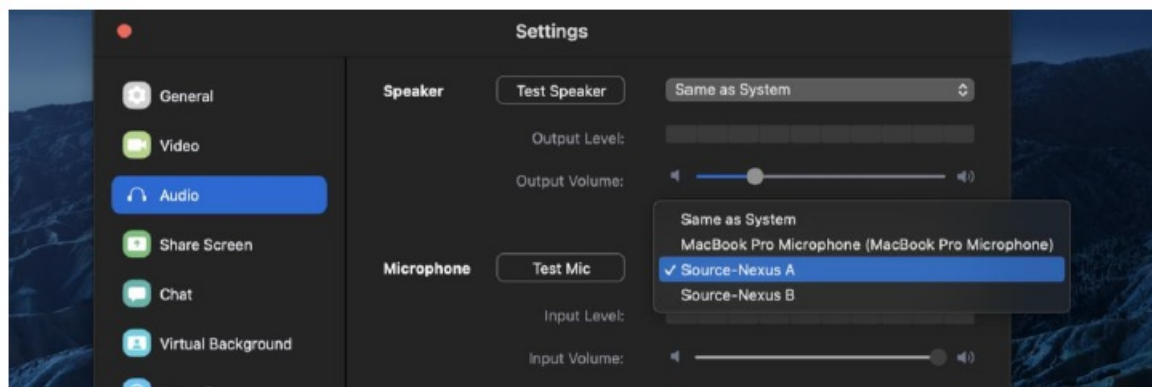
Settings

General
Video
Audio
Share Screen
Chat
Virtual Background

Speaker
Test Speaker
Same as System
Output Level:
Output Volume:

Same as System
MacBook Pro Microphone (MacBook Pro Microphone)
✓ Source-Nexus A
Source-Nexus B

Microphone
Test Mic
Input Level:
Input Volume: